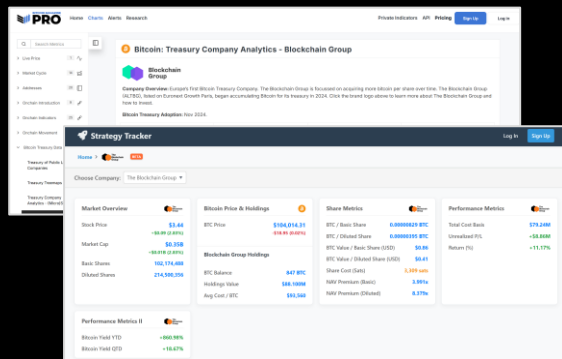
PRO Home Charts Alerts Research Private Indicators API Pricing Sign Up Log In

Search Metrics

Live Price
Market Cycle
Addresses
Onchain Introduction
Onchain Indicators
Onchain Movement
Bitcoin Treasury Data
Treasury of Public L... Companies
Treasury Treemap
Treasury Company Analytics - Micros...

Bitcoin: Treasury Company Analytics - Blockchain Group

Blockchain Group

Company Overview: Europe's first Bitcoin Treasury Company. The Blockchain Group is focused on acquiring more bitcoin per share over time. The Blockchain Group (ALTBG), listed on Euronext Growth Paris, began accumulating Bitcoin for its treasury in 2024. Click the brand logo above to learn more about The Blockchain Group and how to invest.

Bitcoin Treasury Adoption: Nov 2024

Strategy Tracker Log In Sign Up

Home > BETA

Choose Company: The Blockchain Group

Market Overview
Stock Price $3.44
+$0.09 (2.83%)
Market Cap $0.35B
+$0.01B (2.83%)
Basic Shares 102,174,480
Diluted Shares 214,500,356

Bitcoin Price & Holdings
BTC Price $104,014.31
-$18.95 (0.02%)
Blockchain Group Holdings
BTC Balance 847 BTC
Holdings Value $88.100M
Avg Cost / BTC $93,360

Share Metrics
BTC / Basic Share 0.00000829 BTC
BTC / Diluted Share 0.00000395 BTC
BTC Value / Basic Share (USD) $0.86
BTC Value / Diluted Share (USD) $0.41
Share Cost (Sats) 3,309 sats
NAV Premium (Basic) 3.991x
NAV Premium (Diluted) 8.379x

Performance Metrics
Total Cost Basis $79.24M
Unrealized P/L +$8.86M
Return (%) +11.17%

Performance Metrics II
Bitcoin Yield YTD +860.98%
Bitcoin Yield QTD +10.67%